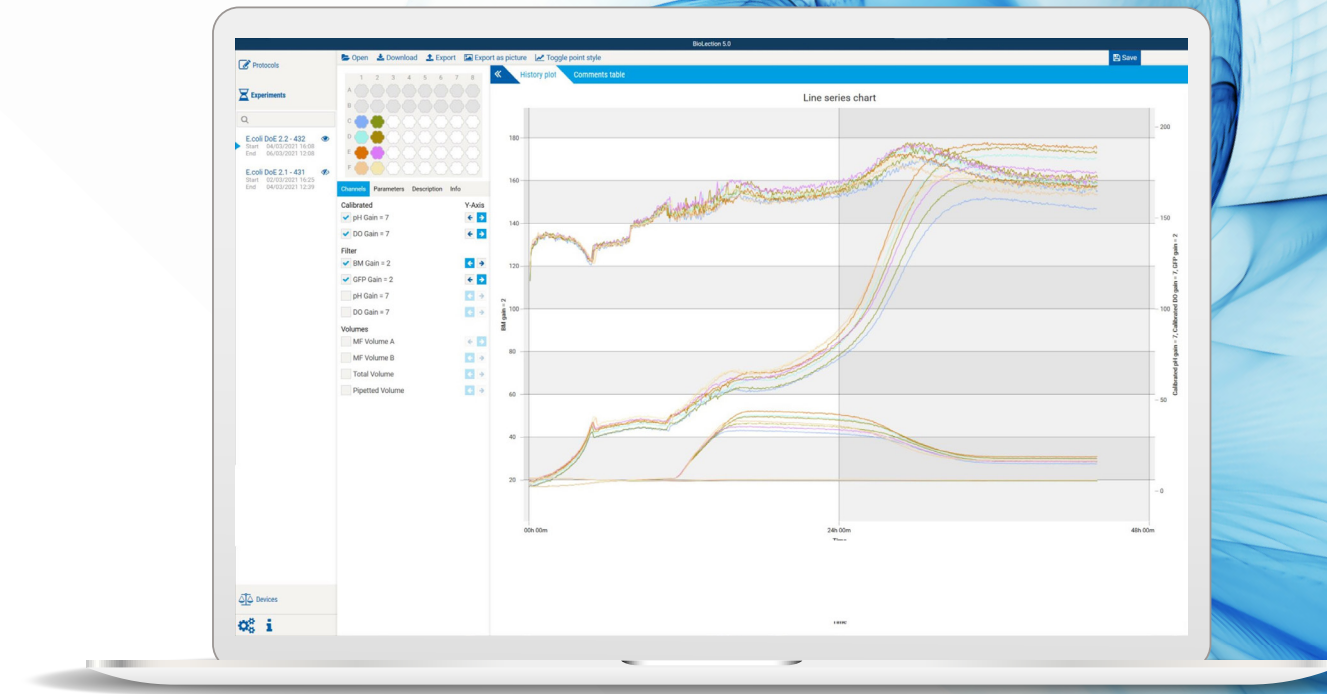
BioLection 5.0

Protocols

Experiments

E.coli DoE 2.2 - 432
Start 04/03/2021 16:08
End 06/03/2021 13:08

E.coli DoE 2.1 - 431
Start 02/03/2021 16:23
End 04/03/2021 12:29

Devices

Open Download Export Export as picture Toggle point style

Save

1 2 3 4 5 6 7 8
A
B
C
D
E
F

Channels Parameters Description Info

Calibrated Y-Axis
pH Gain = 7
DO Gain = 7

Filter
BM Gain = 2
GFP Gain = 2
pH Gain = 7
DO Gain = 7

Volumes
MF Volume A
MF Volume B
Total Volume
Pipetted Volume

History plot Comments table

Line series chart

180
160
140
120
100
80
60
40
20

BM gain = 2

200
150
100
50
0

Calibrated pH gain = 7, Calibrated DO gain = 7, GFP gain = 2

00h 00m
24h 00m
48h 00m

Time

Time